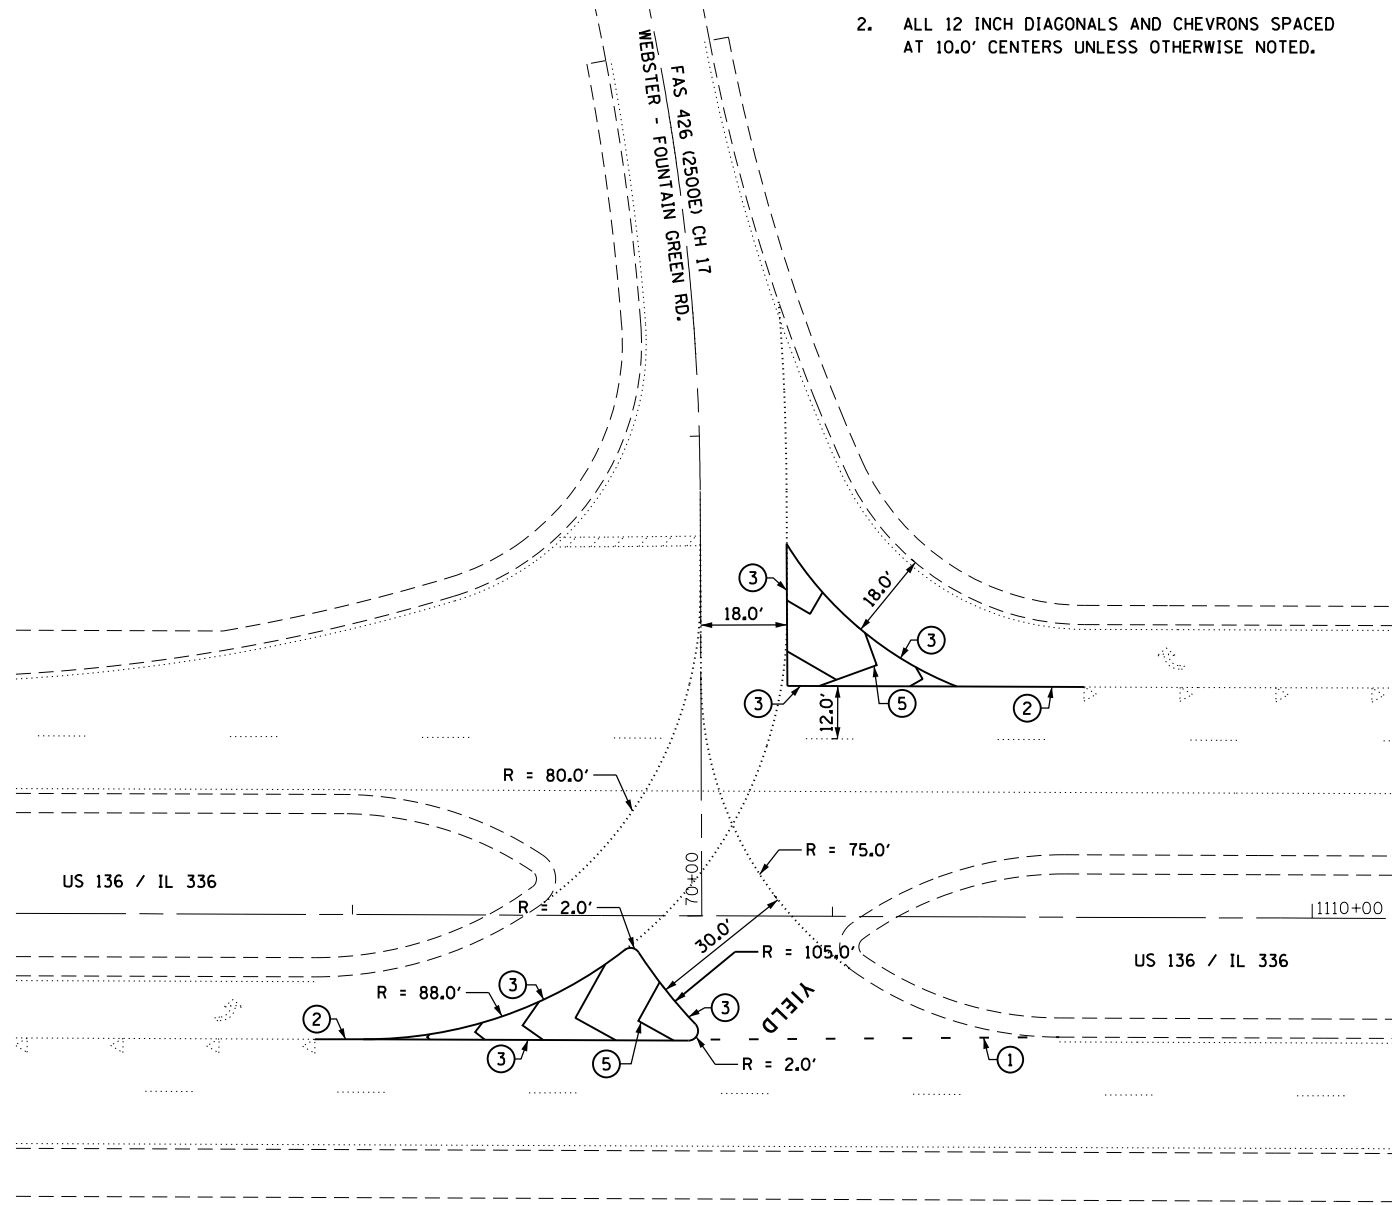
2. ALL 12 INCH DIAGONALS AND CHEVRONS SPACED AT 10.0' CENTERS UNLESS OTHERWISE NOTED.

FAS 426 (2500E) CH 17
WEBSTER - FOUNTAIN GREEN RD.

3
18.0'
18.0'
3
3
5
2
12.0'

R = 80.0'
R = 75.0'
70+00
US 136 / IL 336
R = 2.0'
1110+00
30.0'
R = 105.0'
US 136 / IL 336
R = 88.0'
3
3
2
YIELD
3
5
R = 2.0'
1